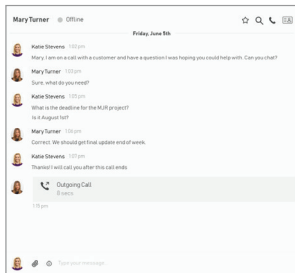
Mary Turner Offline

Friday, June 5th

Katie Stevens 1:05 pm
Mary, I am on a call with a customer and have a question I was hoping you could help with. Can you chat?

Mary Turner 1:05 pm
Sure, what do you need?

Katie Stevens 1:05 pm
What is the deadline for the MJR project?
Is it August 1st?

Mary Turner 1:06 pm
Correct. We should get final update end of week.

Katie Stevens 1:07 pm
Thanks! I will call you after this call ends

Outgoing Call
8 secs

1:11 pm

Type your message